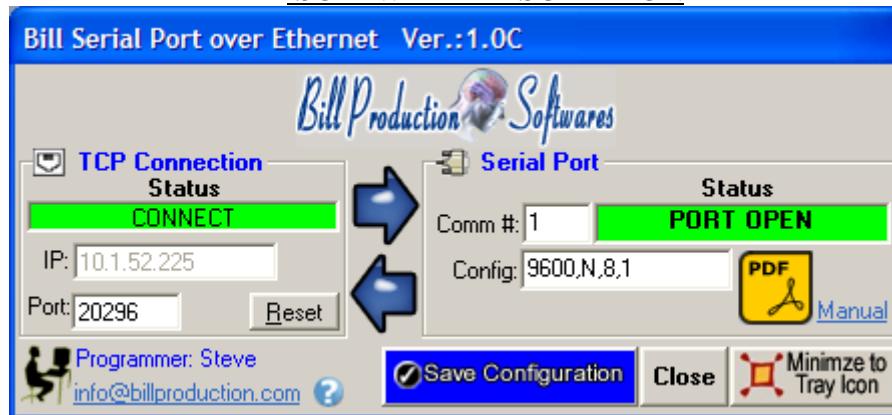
Bill Serial Port over Ethernet Ver.:1.0C

Bill Production Softwares

TCP Connection
Status
CONNECT
IP: 10.1.52.225
Port: 20296
Reset

Serial Port
Status
Comm #: 1
PORT OPEN
Config: 9600,N,8,1
PDF
Manual

Programmer: Steve
info@billproduction.com

Save Configuration
Close
Minimze to Tray Icon